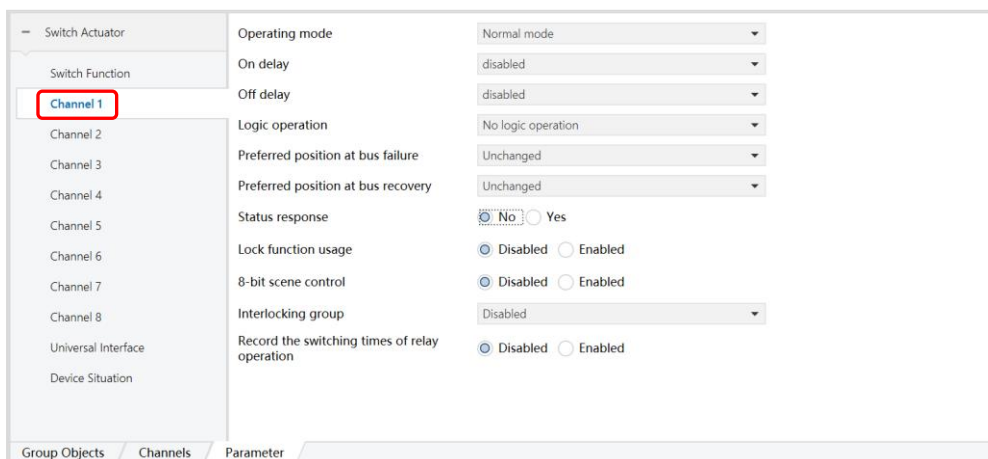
− Switch Actuator

Switch Function

Channel 1

Channel 2

Channel 3

Channel 4

Channel 5

Channel 6

Channel 7

Channel 8

Universal Interface

Device Situation

| | |
|---|---|
| Operating mode | Normal mode |
| On delay | disabled |
| Off delay | disabled |
| Logic operation | No logic operation |
| Preferred position at bus failure | Unchanged |
| Preferred position at bus recovery | Unchanged |
| Status response | No Yes |
| Lock function usage | Disabled Enabled |
| 8-bit scene control | Disabled Enabled |
| Interlocking group | Disabled |
| Record the switching times of relay operation | Disabled Enabled |

Group Objects Channels Parameter